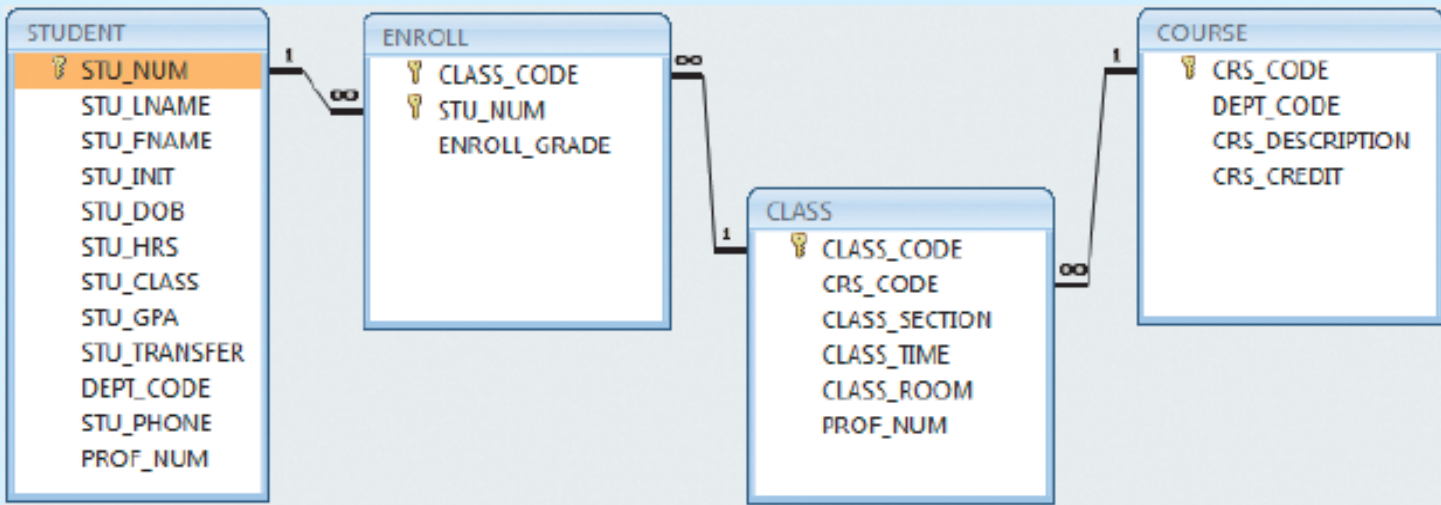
STUDENT
STU_NUM
STU_LNAME
STU_FNAME
STU_INIT
STU_DOB
STU_HRS
STU_CLASS
STU_GPA
STU_TRANSFER
DEPT_CODE
STU_PHONE
PROF_NUM

1
∞

ENROLL
CLASS_CODE
STU_NUM
ENROLL_GRADE

∞
1

CLASS
CLASS_CODE
CRS_CODE
CLASS_SECTION
CLASS_TIME
CLASS_ROOM
PROF_NUM

∞
1

COURSE
CRS_CODE
DEPT_CODE
CRS_DESCRIPTION
CRS_CREDIT